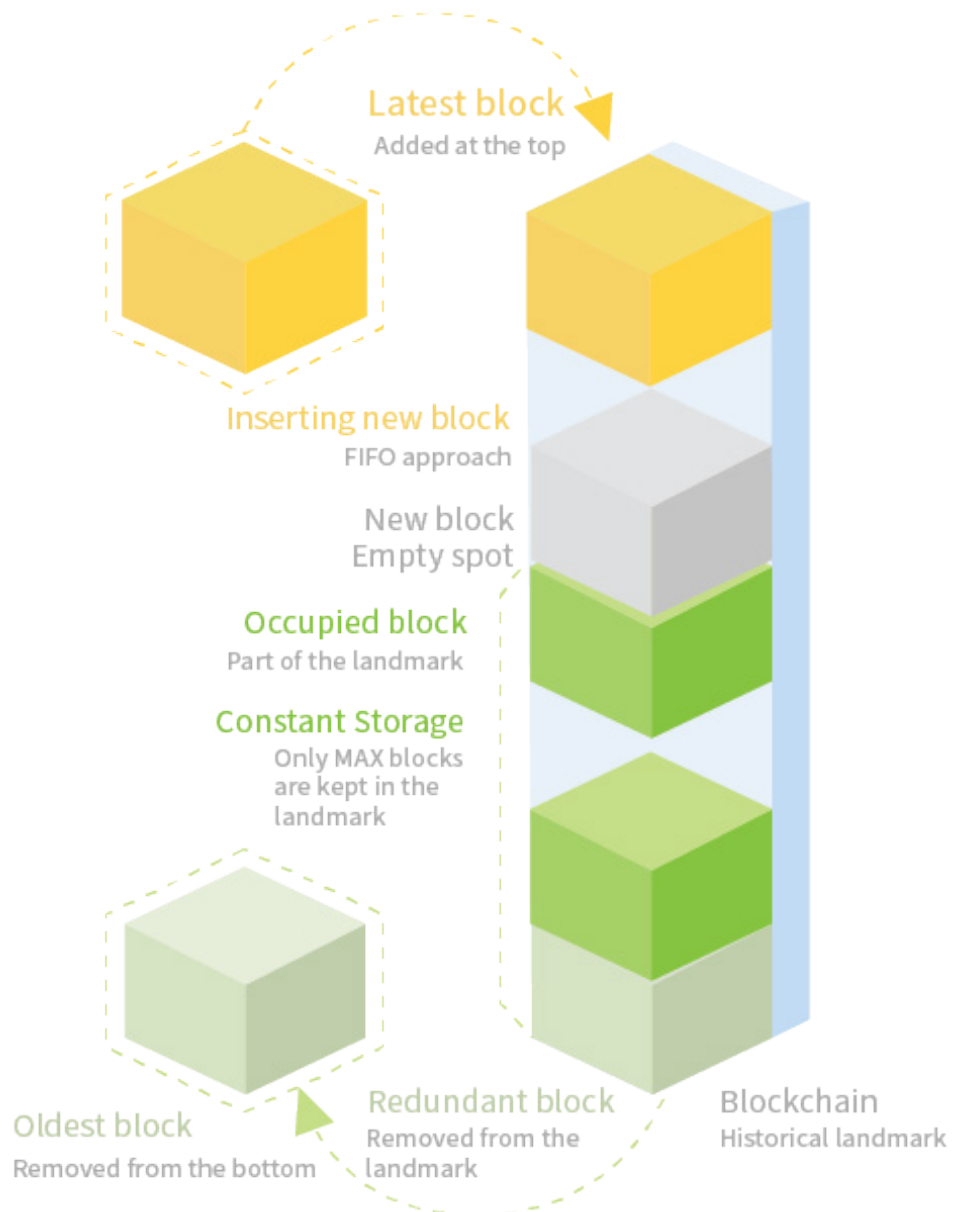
Latest block
Added at the top

Inserting new block
FIFO approach

New block
Empty spot

Occupied block
Part of the landmark

Constant Storage
Only MAX blocks are kept in the landmark

Oldest block
Removed from the bottom

Redundant block
Removed from the landmark

Blockchain
Historical landmark